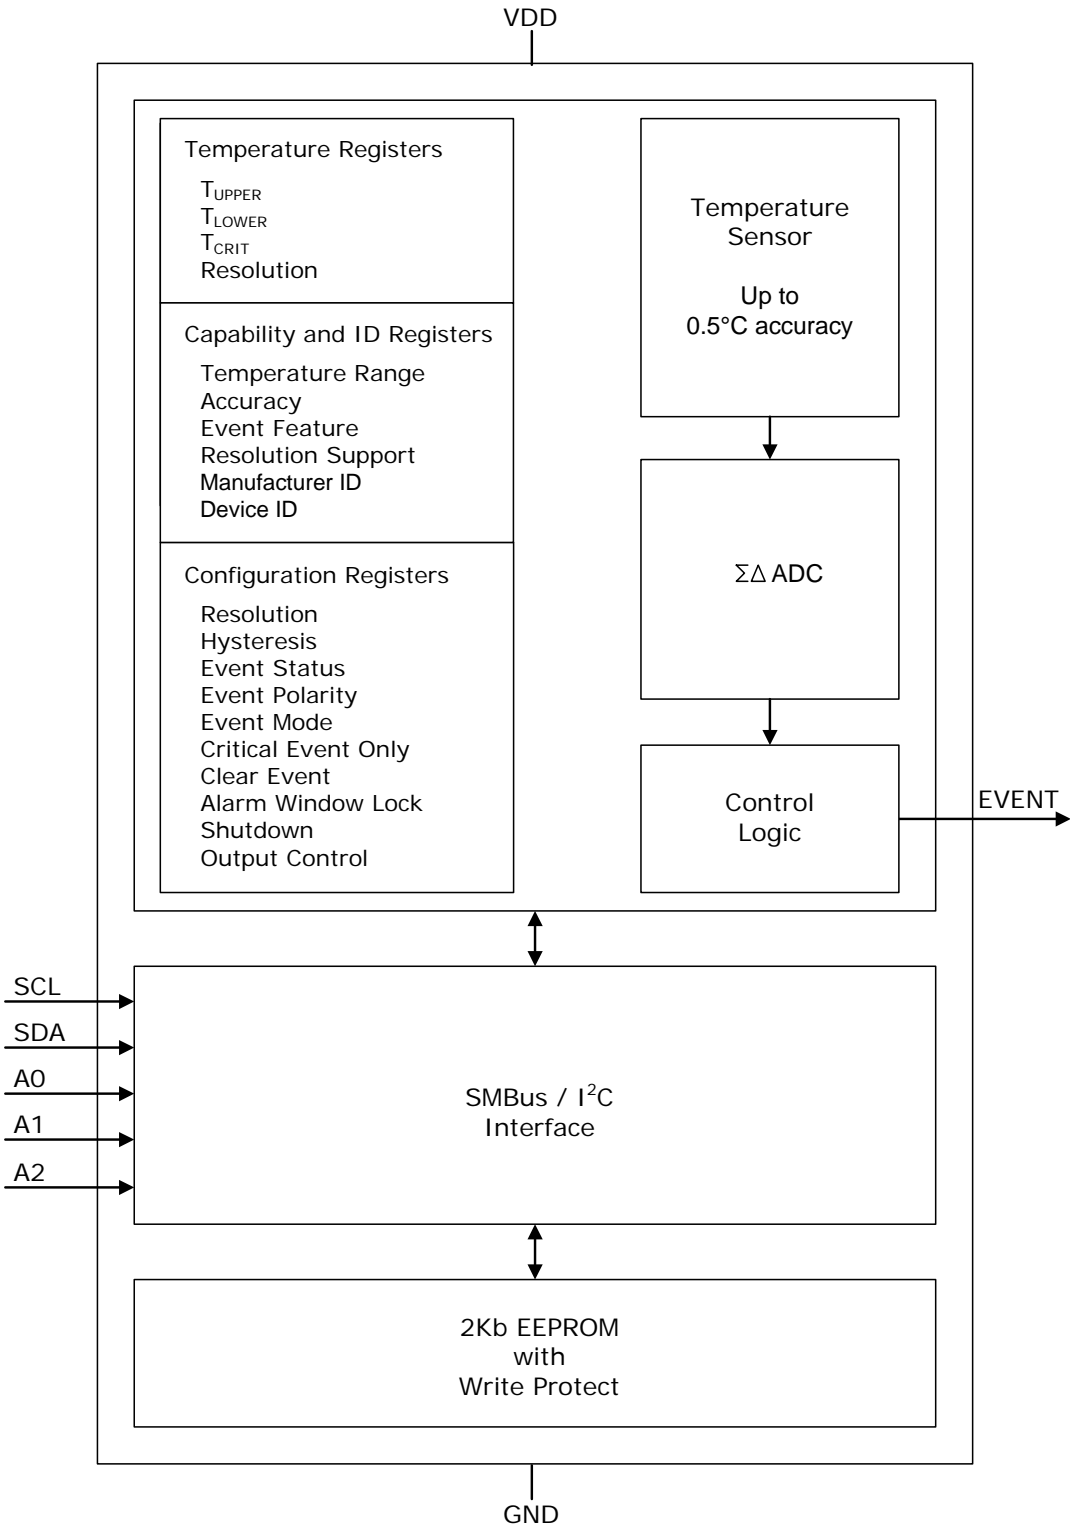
VDD

Temperature Registers

$T_{UPPER}$
$T_{LOWER}$
$T_{CRIT}$
Resolution

Capability and ID Registers

Temperature Range
Accuracy
Event Feature
Resolution Support
Manufacturer ID
Device ID

Configuration Registers

Resolution
Hysteresis
Event Status
Event Polarity
Event Mode
Critical Event Only
Clear Event
Alarm Window Lock
Shutdown
Output Control

Temperature Sensor

Up to 0.5°C accuracy

$\Sigma\Delta$ ADC

Control Logic

EVENT

SCL
SDA
A0
A1
A2

SMBus / $I^2C$ Interface

2Kb EEPROM with Write Protect

GND